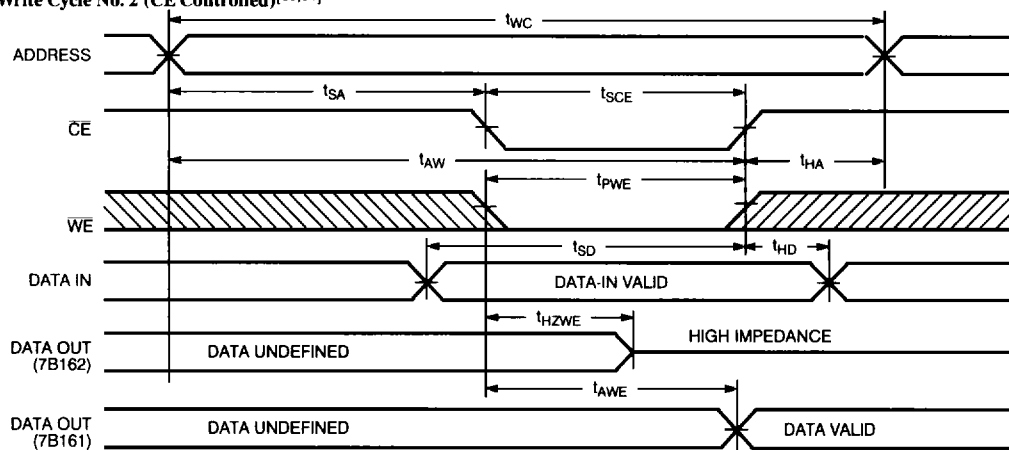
Write Cycle No. 2 (CE Controlled)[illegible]

$t_{WC}$

ADDRESS

$t_{SA}$

$t_{SCE}$

$\overline{CE}$

$t_{AW}$

$t_{HA}$

$t_{PWE}$

$\overline{WE}$

$t_{SD}$

$t_{HD}$

DATA IN

DATA-IN VALID

$t_{HZWE}$

DATA OUT (7B162)

DATA UNDEFINED

HIGH IMPEDANCE

$t_{AWE}$

DATA OUT (7B161)

DATA UNDEFINED

DATA VALID